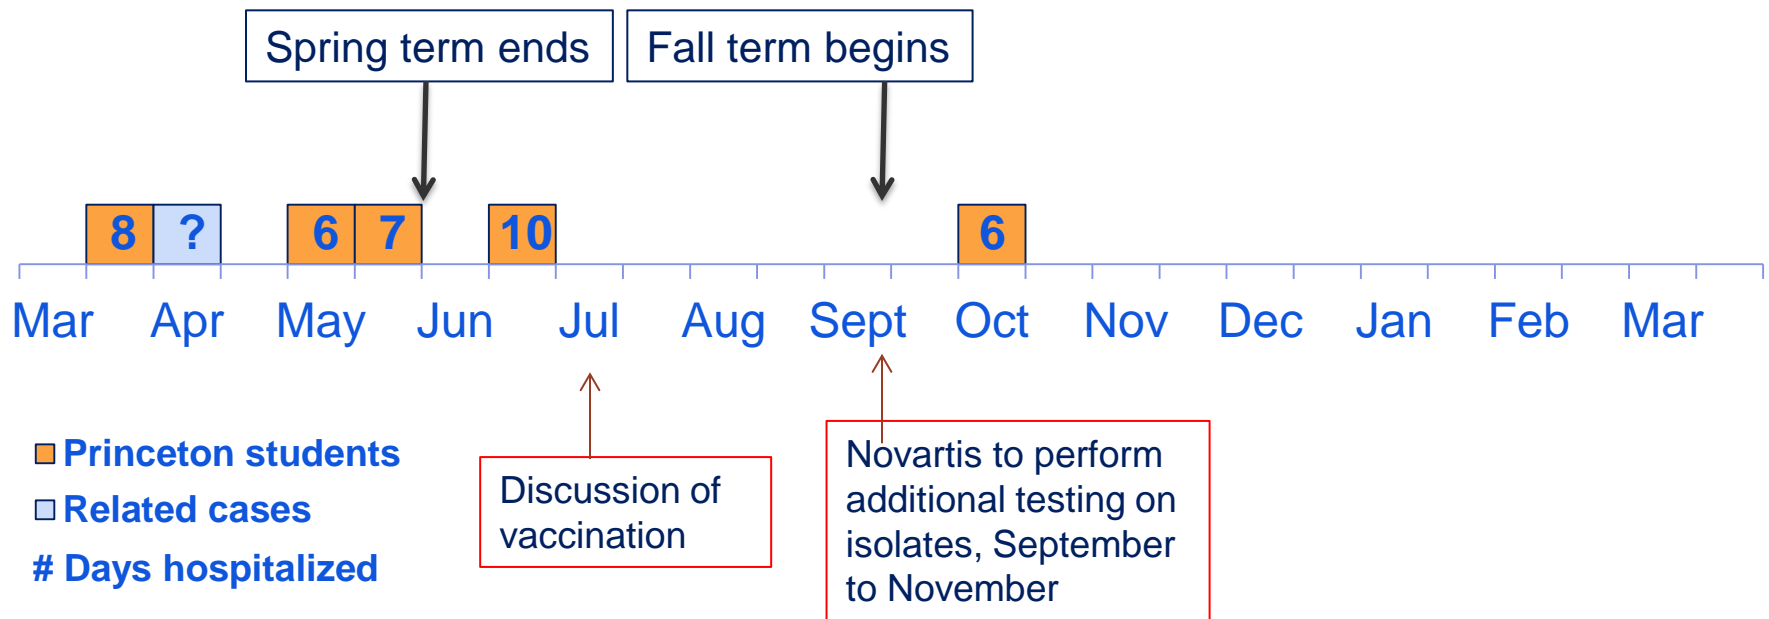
Spring term ends

Fall term begins

8 ? 6 7 10 6

Mar Apr May Jun Jul Aug Sept Oct Nov Dec Jan Feb Mar

Princeton students
Related cases
# Days hospitalized

Discussion of vaccination

Novartis to perform additional testing on isolates, September to November